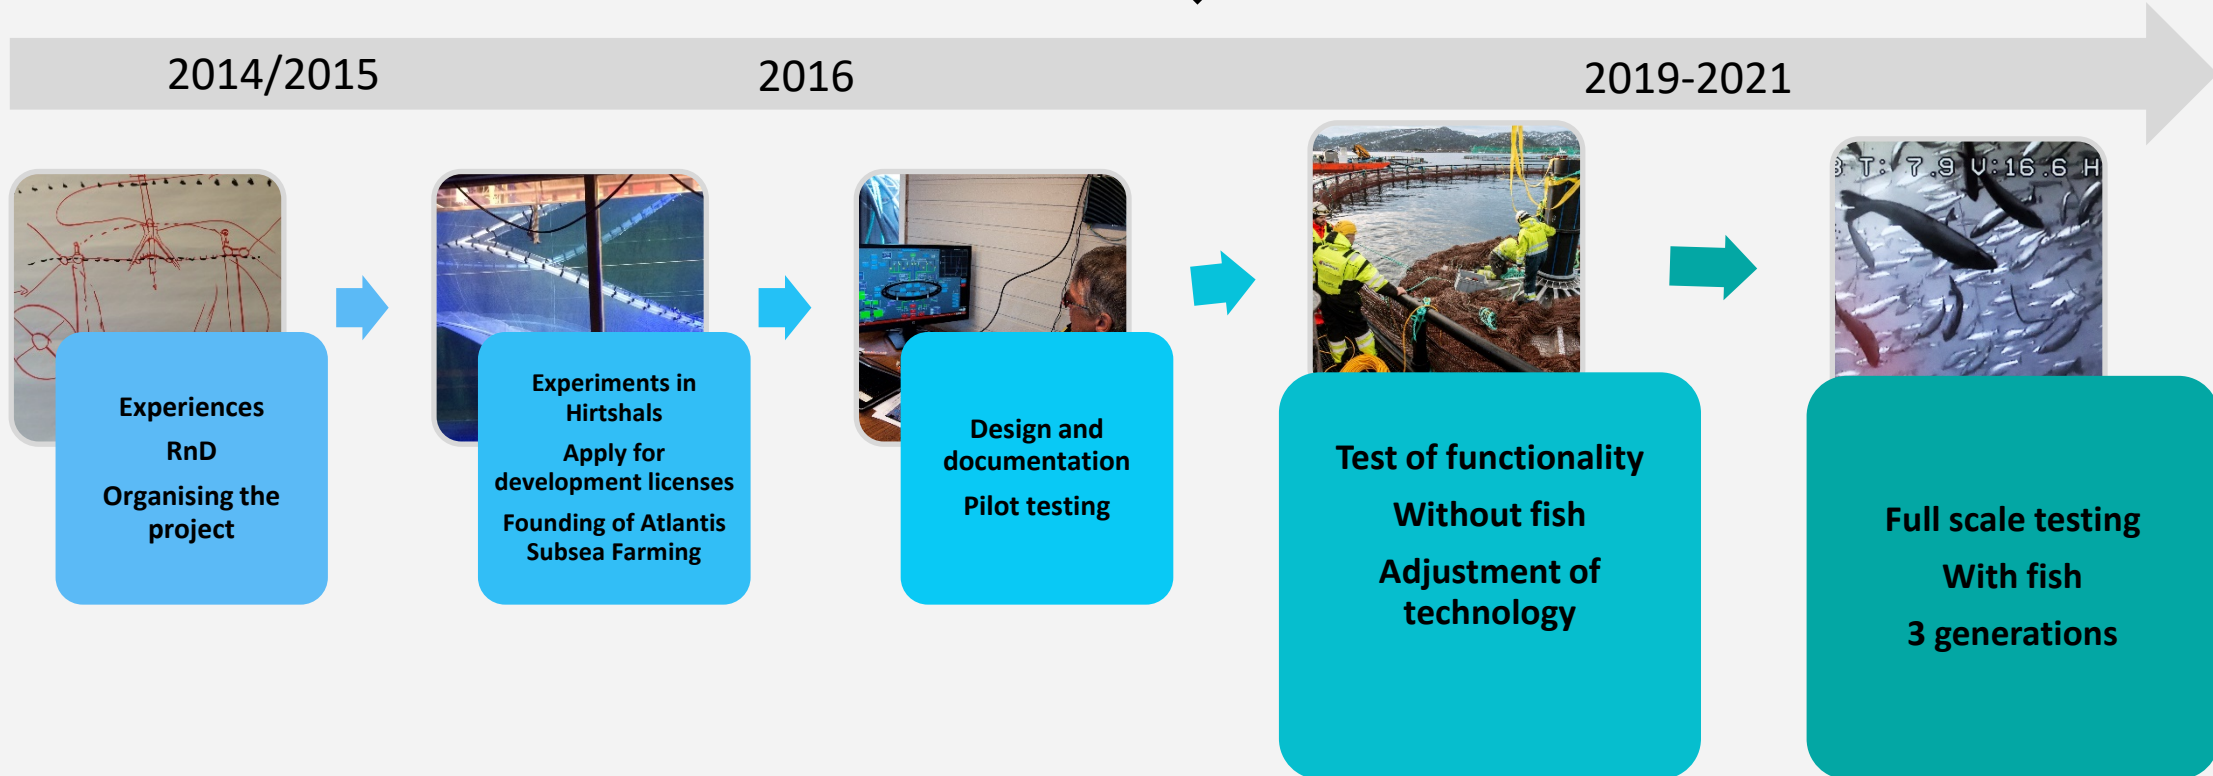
2014/2015

2016

2019-2021

Experiences

RnD

Organising the project

Experiments in Hirtshals

Apply for development licenses

Founding of Atlantis Subsea Farming

Design and documentation

Pilot testing

Test of functionality

Without fish

Adjustment of technology

3 T: 7.9 V:16.6 H

Full scale testing

With fish

3 generations